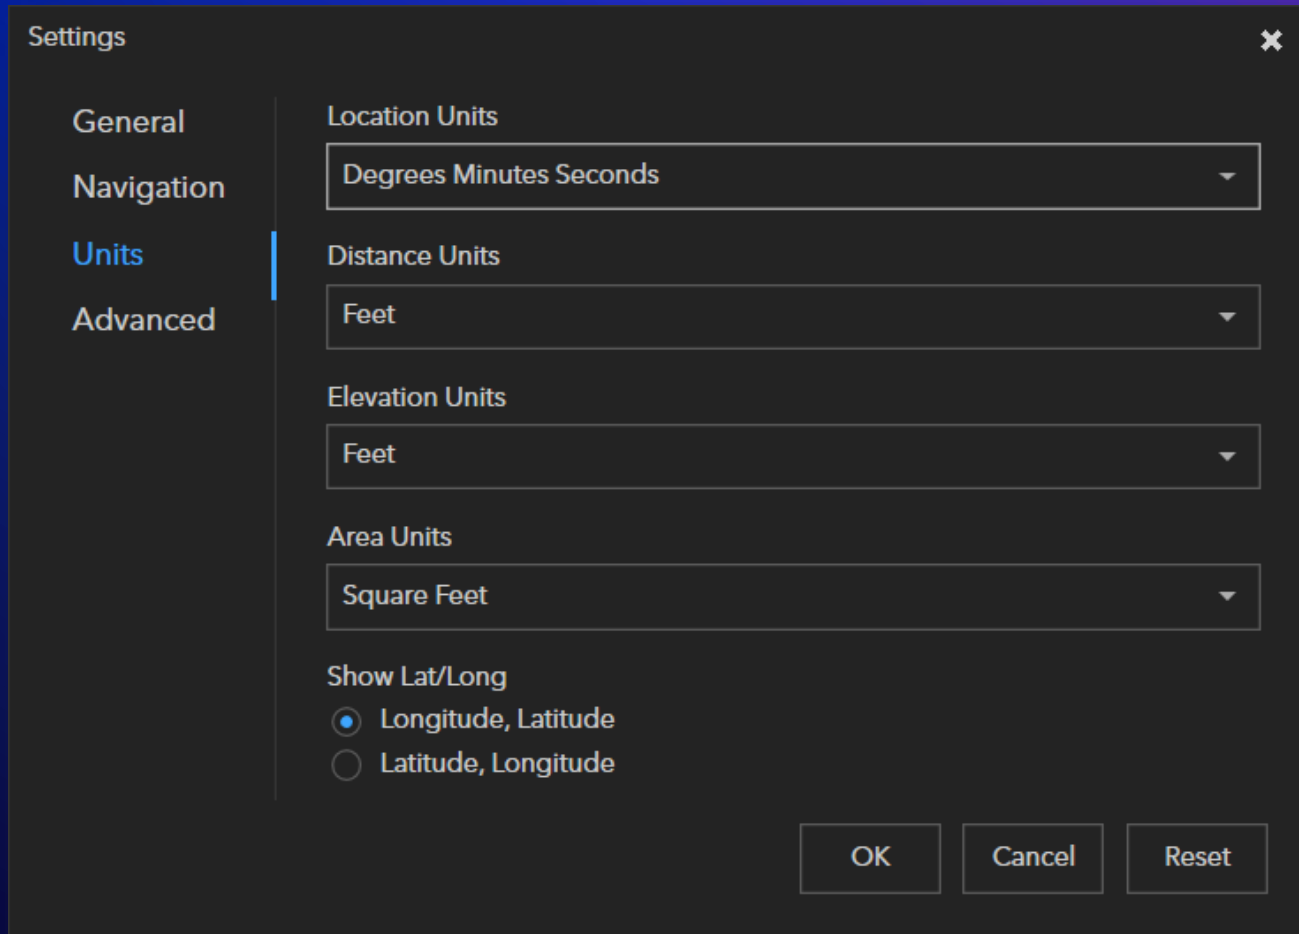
Settings

General
Navigation
Units
Advanced

Location Units
Degrees Minutes Seconds

Distance Units
Feet

Elevation Units
Feet

Area Units
Square Feet

Show Lat/Long
Longitude, Latitude
Latitude, Longitude

OK
Cancel
Reset